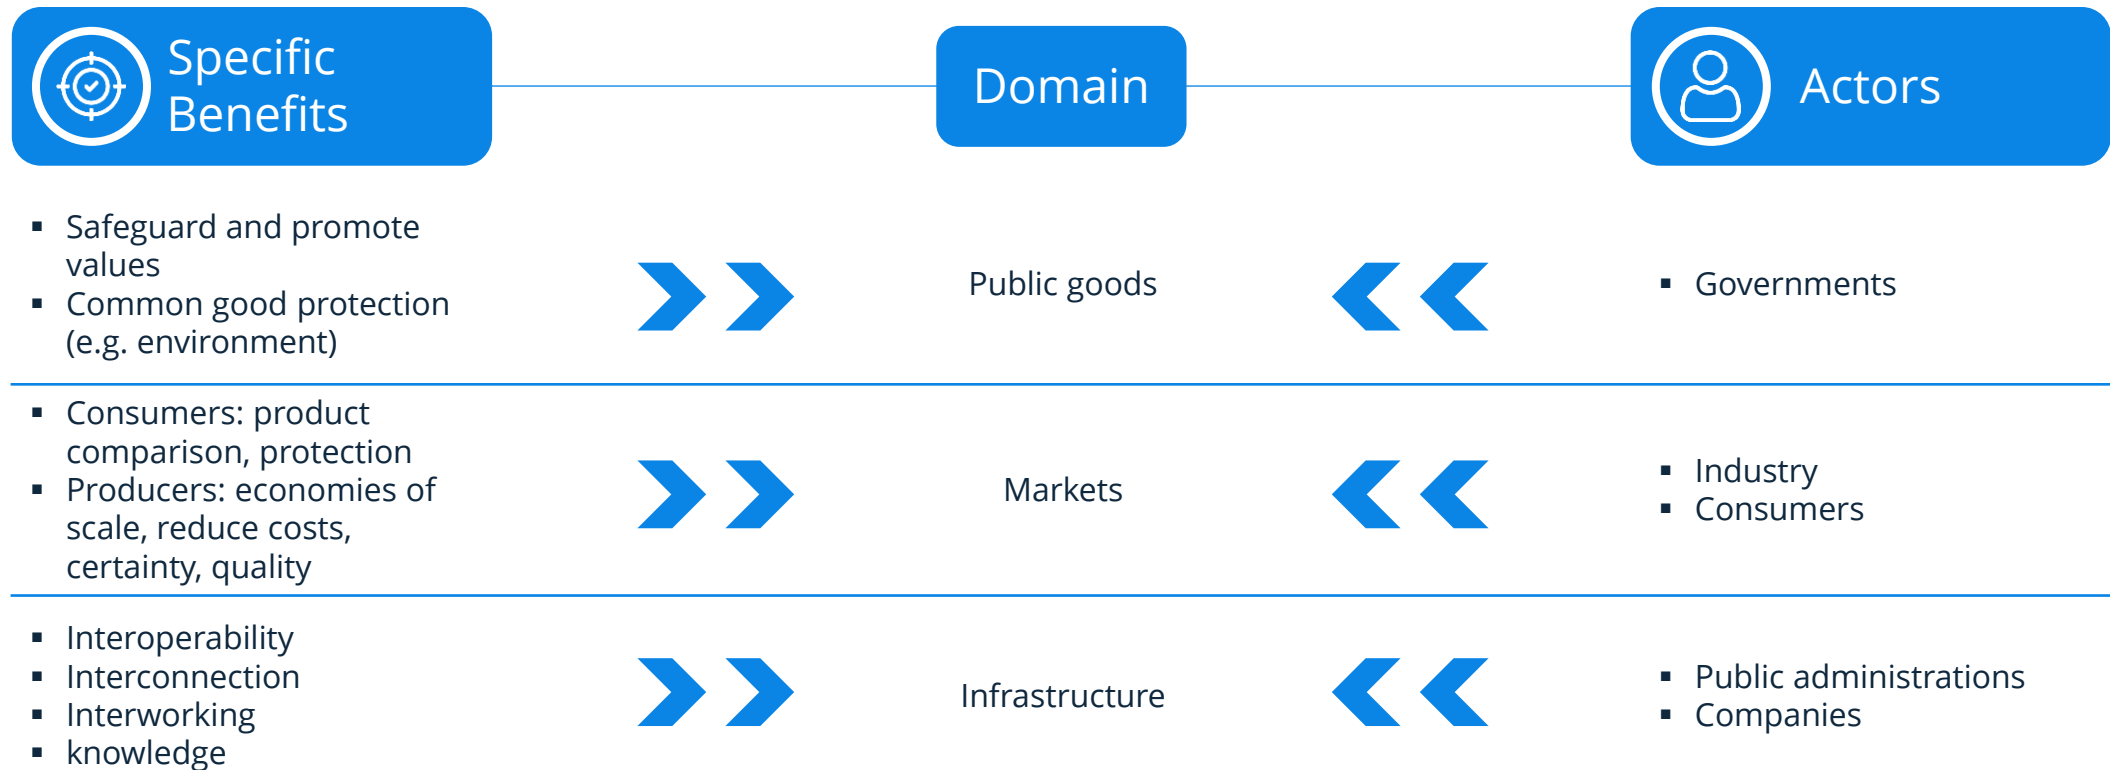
Specific Benefits

Domain

Actors

- Safeguard and promote values
- Common good protection (e.g. environment)

Public goods

- Governments

- Consumers: product comparison, protection
- Producers: economies of scale, reduce costs, certainty, quality

Markets

- Industry
- Consumers

- Interoperability
- Interconnection
- Interworking
- knowledge

Infrastructure

- Public administrations
- Companies